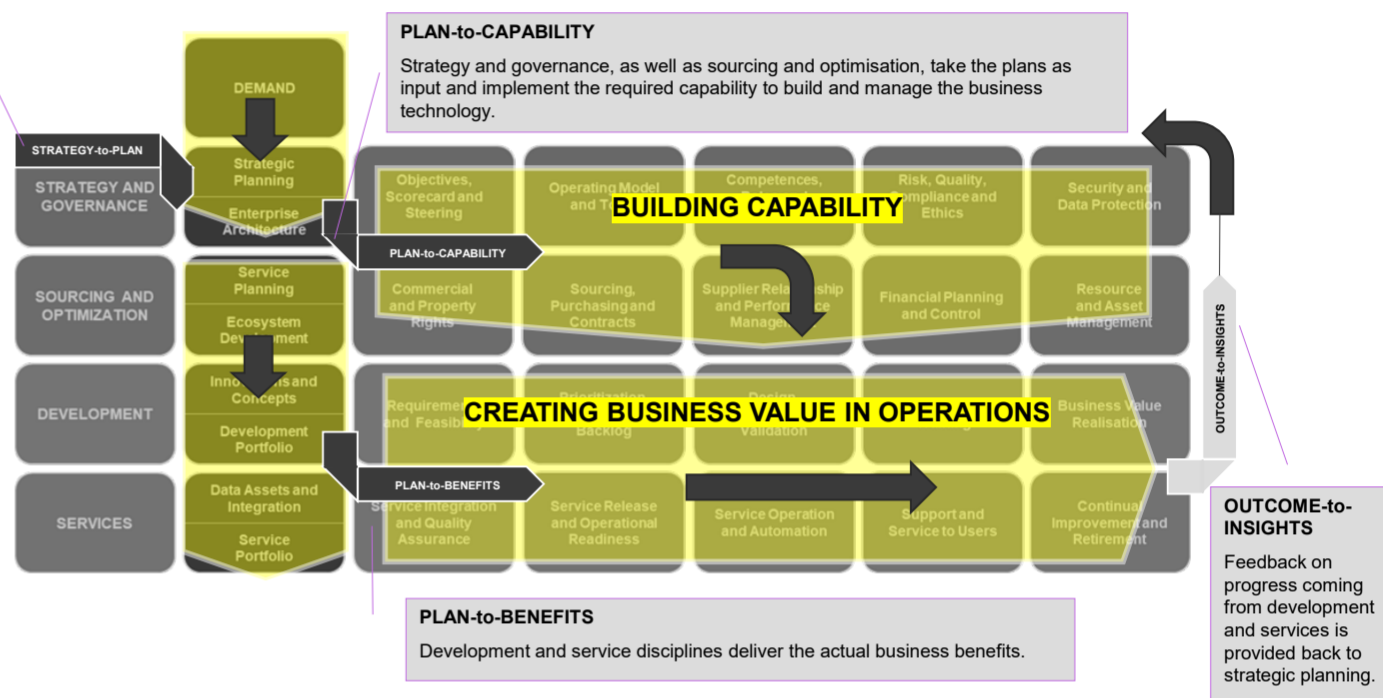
PLAN-to-CAPABILITY

Strategy and governance, as well as sourcing and optimisation, take the plans as input and implement the required capability to build and manage the business technology.

STRATEGY-to-PLAN

STRATEGY AND GOVERNANCE

SOURCING AND OPTIMIZATION

DEVELOPMENT

SERVICES

DEMAND

Strategic Planning

Enterprise Architecture

Service Planning

Ecosystem Development

Innovations and Concepts

Development Portfolio

Data Assets and Integration

Service Portfolio

Objectives, Scorecard and Steering

Operating Model and T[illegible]

Competences, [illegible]

Risk, Quality, Compliance and Ethics

Security and Data Protection

BUILDING CAPABILITY

PLAN-to-CAPABILITY

Commercial and Property Rights

Sourcing, Purchasing and Contracts

Supplier Relationship and Performance Management

Financial Planning and Control

Resource and Asset Management

Requirements and Feasibility

Prioritisation Backlog

Design Validation

Business Value Realisation

CREATING BUSINESS VALUE IN OPERATIONS

PLAN-to-BENEFITS

Service Integration and Quality Assurance

Service Release and Operational Readiness

Service Operation and Automation

Support and Service to Users

Continual Improvement and Retirement

OUTCOME-to-INSIGHTS

OUTCOME-to-INSIGHTS

Feedback on progress coming from development and services is provided back to strategic planning.

PLAN-to-BENEFITS

Development and service disciplines deliver the actual business benefits.